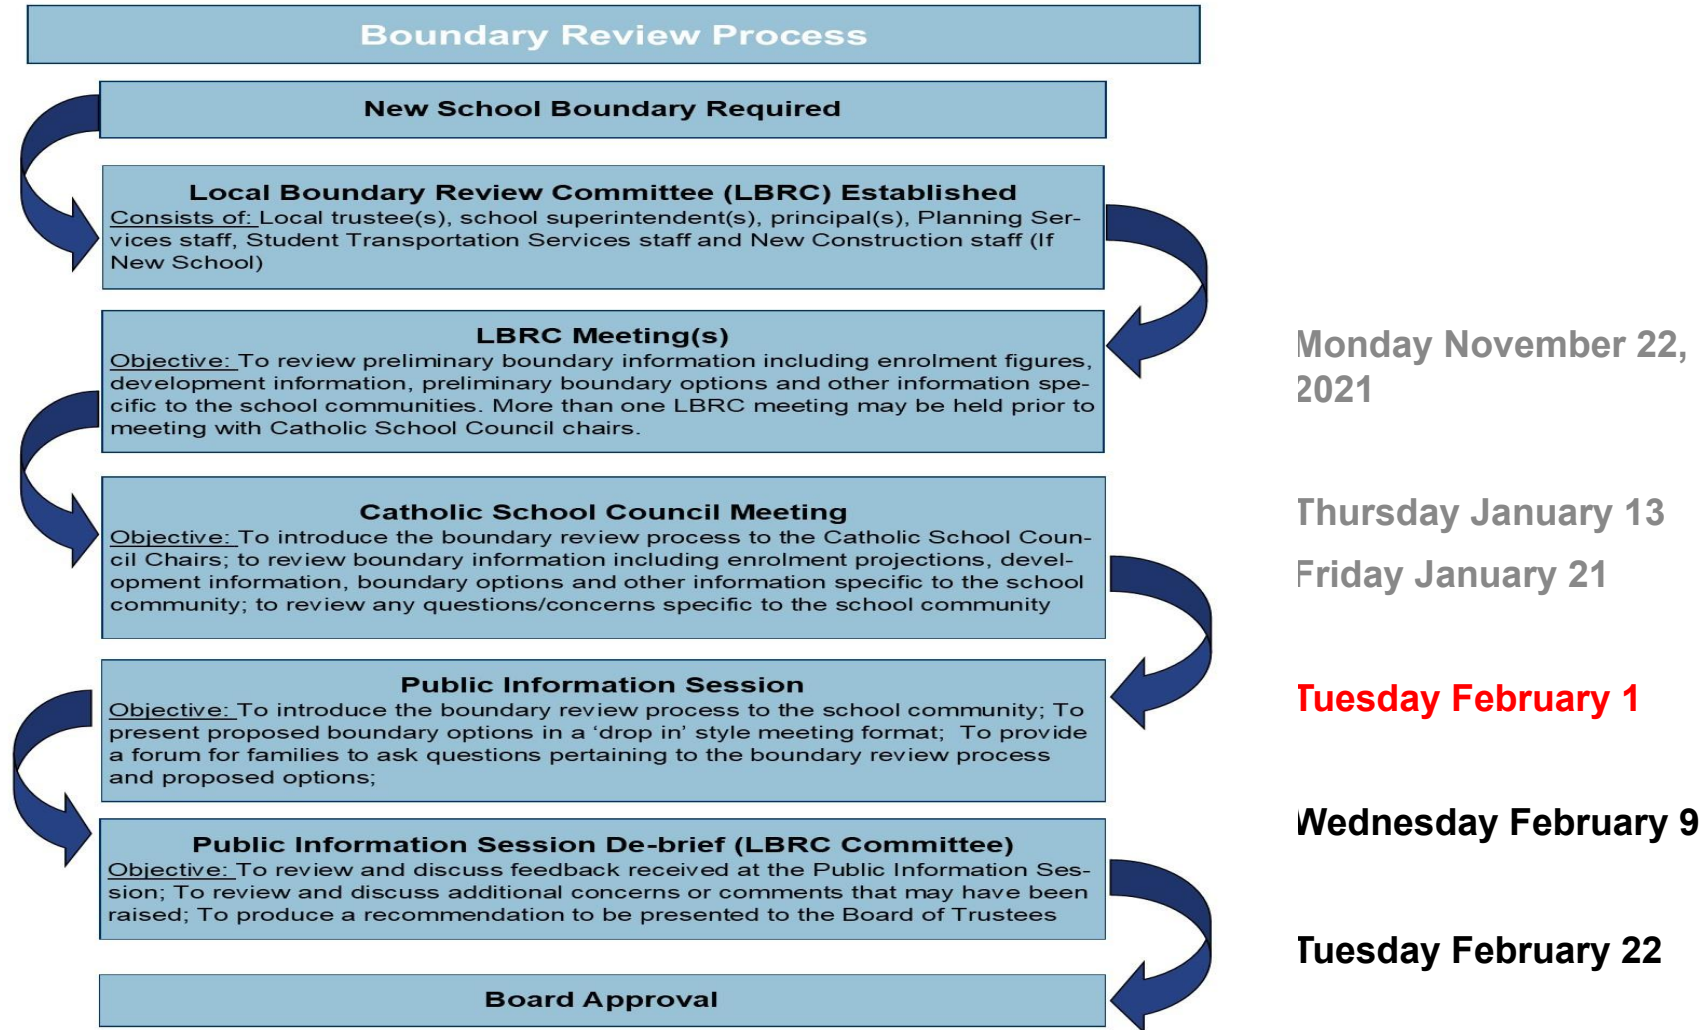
Boundary Review Process

New School Boundary Required

Local Boundary Review Committee (LBRC) Established

Consists of: Local trustee(s), school superintendent(s), principal(s), Planning Services staff, Student Transportation Services staff and New Construction staff (If New School)

LBRC Meeting(s)

Objective: To review preliminary boundary information including enrolment figures, development information, preliminary boundary options and other information specific to the school communities. More than one LBRC meeting may be held prior to meeting with Catholic School Council chairs.

Catholic School Council Meeting

Objective: To introduce the boundary review process to the Catholic School Council Chairs; to review boundary information including enrolment projections, development information, boundary options and other information specific to the school community; to review any questions/concerns specific to the school community

Public Information Session

Objective: To introduce the boundary review process to the school community; To present proposed boundary options in a 'drop in' style meeting format; To provide a forum for families to ask questions pertaining to the boundary review process and proposed options;

Public Information Session De-brief (LBRC Committee)

Objective: To review and discuss feedback received at the Public Information Session; To review and discuss additional concerns or comments that may have been raised; To produce a recommendation to be presented to the Board of Trustees

Board Approval

Monday November 22, 2021

Thursday January 13

Friday January 21

Tuesday February 1

Wednesday February 9

Tuesday February 22